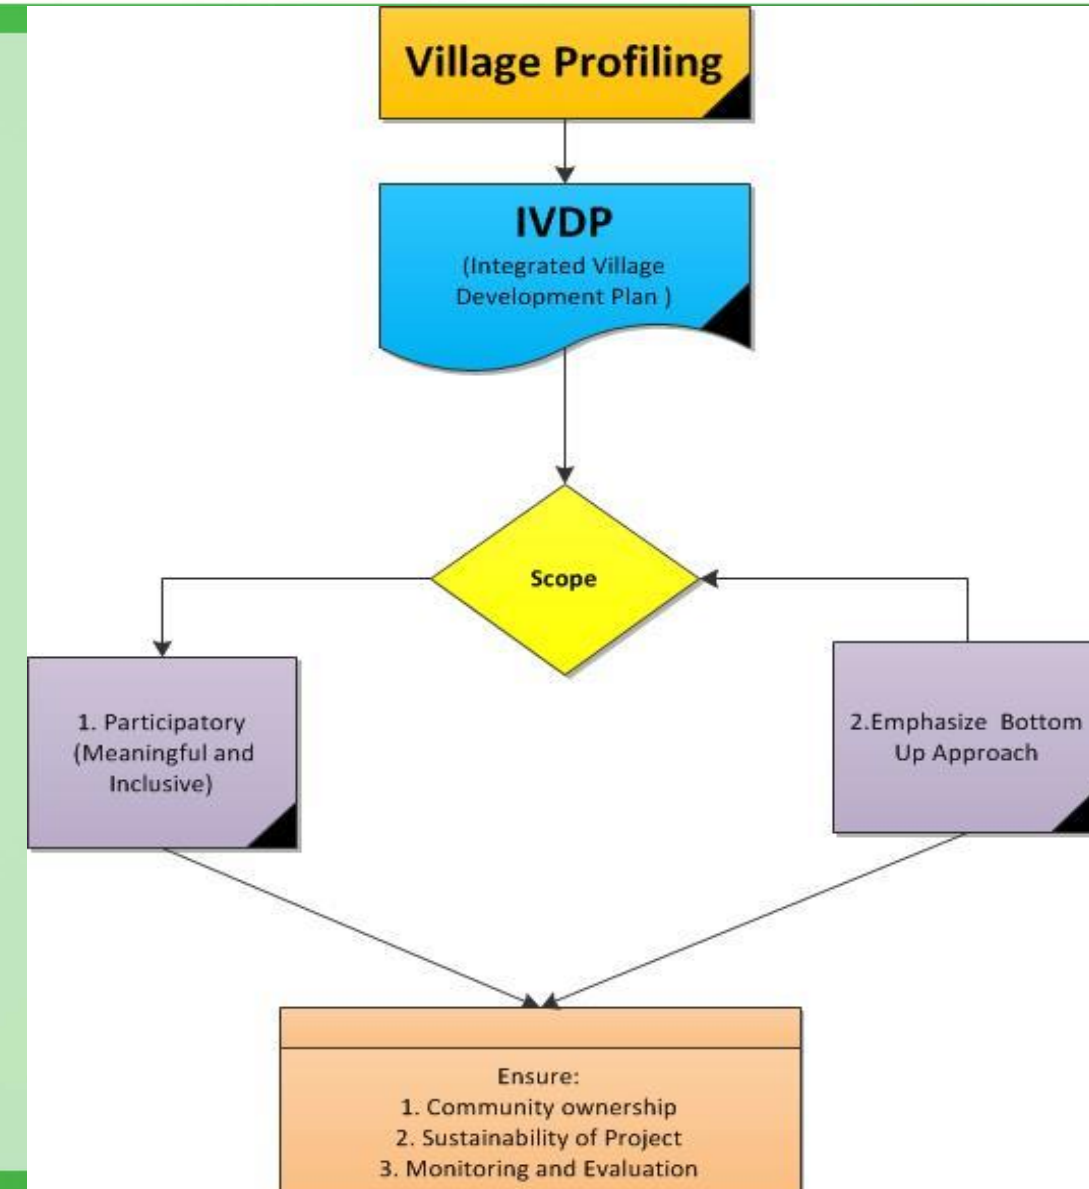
Village Profiling

IVDP
(Integrated Village Development Plan )

Scope

1. Participatory (Meaningful and Inclusive)

2.Emphasize Bottom Up Approach

Ensure:
1. Community ownership
2. Sustainability of Project
3. Monitoring and Evaluation